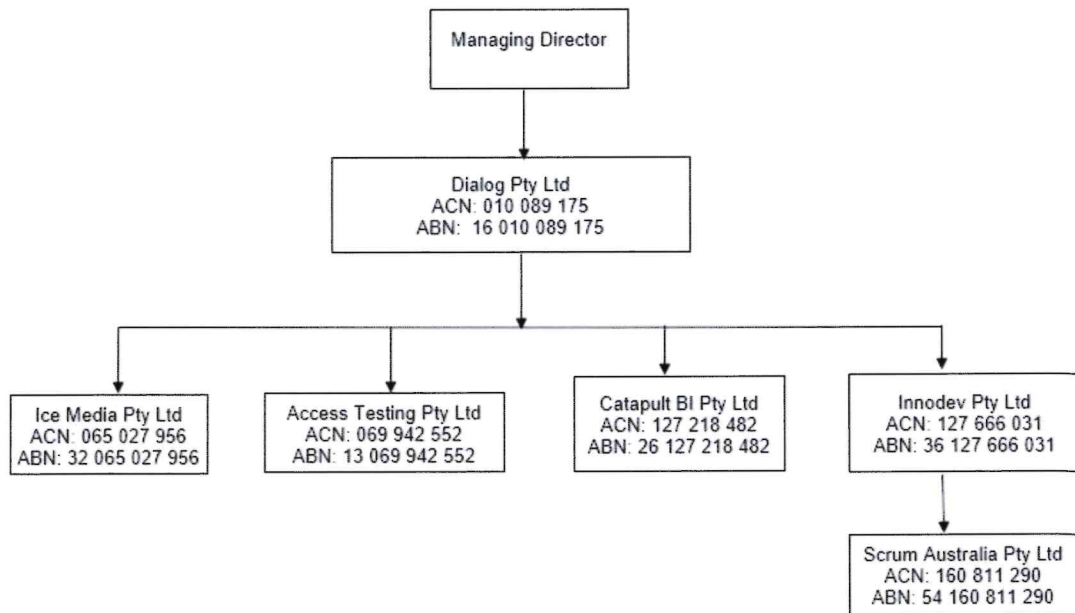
Managing Director

Dialog Pty Ltd
ACN: 010 089 175
ABN: 16 010 089 175

Ice Media Pty Ltd
ACN: 065 027 956
ABN: 32 065 027 956

Access Testing Pty Ltd
ACN: 069 942 552
ABN: 13 069 942 552

Catapult BI Pty Ltd
ACN: 127 218 482
ABN: 26 127 218 482

Innodev Pty Ltd
ACN: 127 666 031
ABN: 36 127 666 031

Scrum Australia Pty Ltd
ACN: 160 811 290
ABN: 54 160 811 290